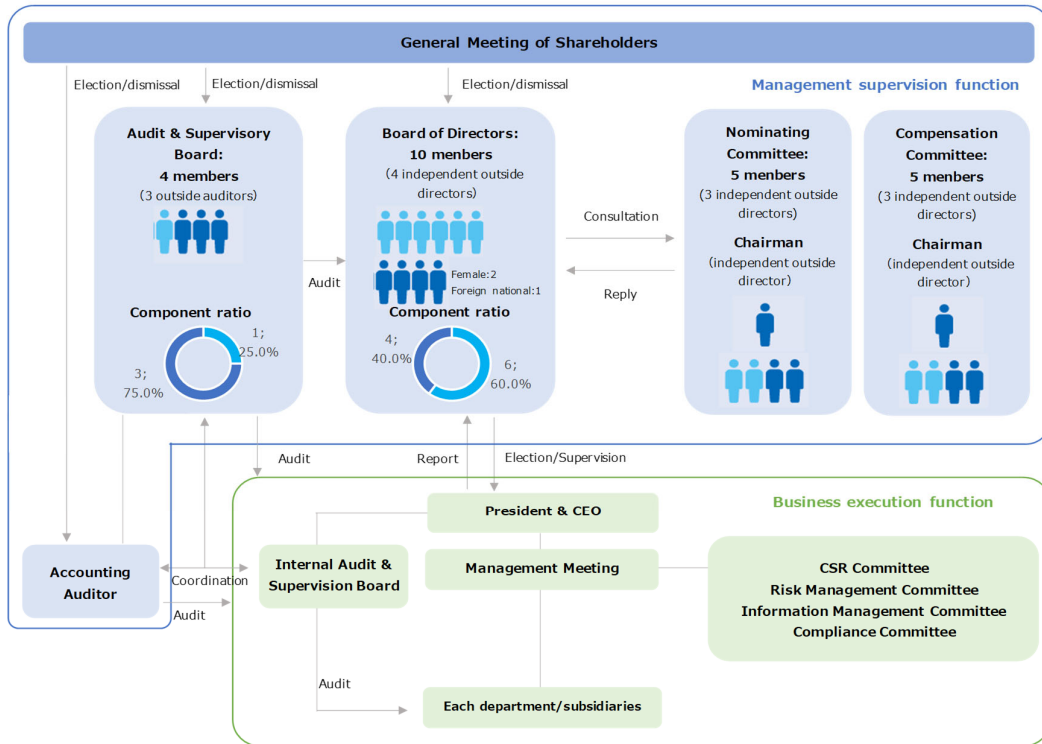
General Meeting of Shareholders

Election/dismissal

Election/dismissal

Election/dismissal

Management supervision function

Audit & Supervisory Board:
4 members
(3 outside auditors)

Component ratio

1; 25.0%

3; 75.0%

Audit

Board of Directors:
10 menbers
(4 independent outside directors)

Female: 2
Foreign national: 1

Component ratio

4; 40.0%

6; 60.0%

Consultation

Reply

Nominating Committee:
5 members
(3 independent outside directors)

Chairman
(independent outside director)

Compensation Committee:
5 members
(3 independent outside directors)

Chairman
(independent outside director)

Audit

Report

Election/Supervision

Business execution function

President & CEO

Internal Audit & Supervision Board

Management Meeting

CSR Committee
Risk Management Committee
Information Management Committee
Compliance Committee

Accounting Auditor

Coordination

Audit

Audit

Each department/subsidiaries